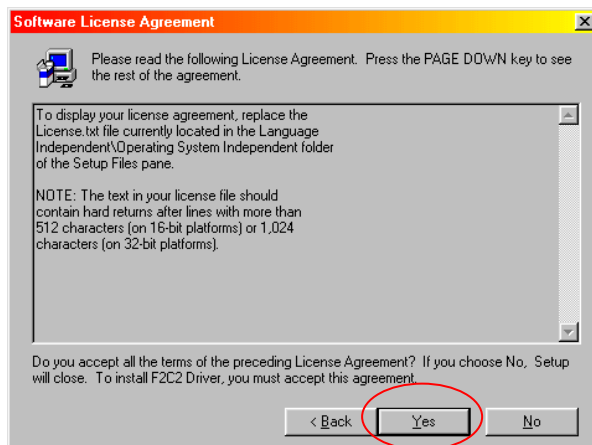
Software License Agreement

Please read the following License Agreement. Press the PAGE DOWN key to see the rest of the agreement.

To display your license agreement, replace the License.txt file currently located in the Language Independent\Operating System Independent folder of the Setup Files pane.

NOTE: The text in your license file should contain hard returns after lines with more than 512 characters (on 16-bit platforms) or 1,024 characters (on 32-bit platforms).

Do you accept all the terms of the preceding License Agreement? If you choose No, Setup will close. To install F2C2 Driver, you must accept this agreement.

< Back Yes No